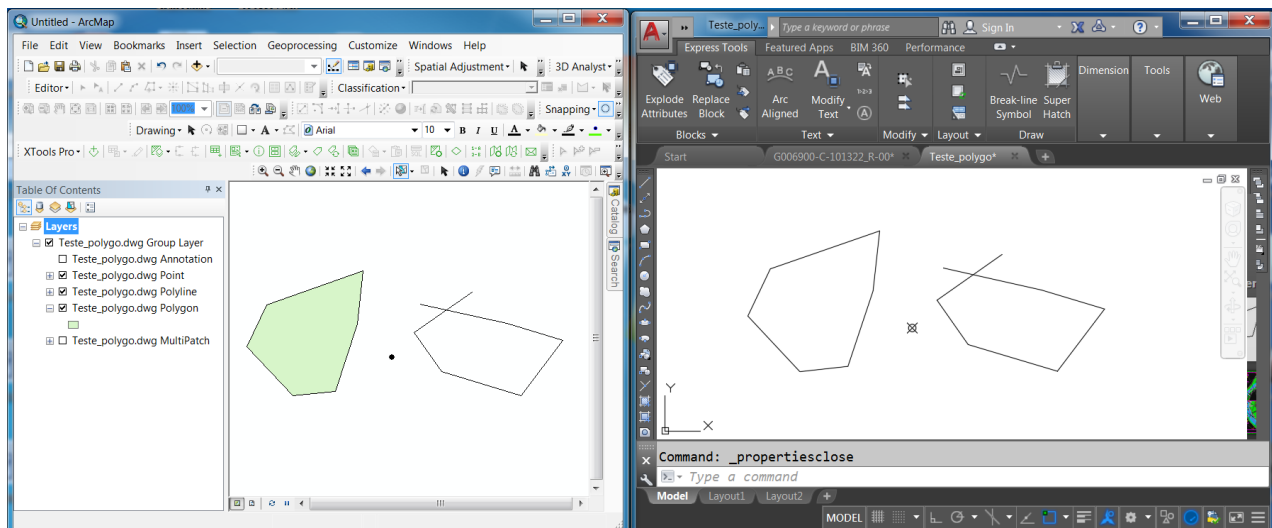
Untitled - ArcMap

File Edit View Bookmarks Insert Selection Geoprocessing Customize Windows Help

Spatial Adjustment 3D Analyst

Editor Classification

Snapping

Drawing Arial 10 B I U A

XTools Pro

Table Of Contents

Layers
Teste_polygo.dwg Group Layer
Teste_polygo.dwg Annotation
Teste_polygo.dwg Point
Teste_polygo.dwg Polyline
Teste_polygo.dwg Polygon
Teste_polygo.dwg MultiPatch

Catalog
Search

Teste_polyg... Type a keyword or phrase Sign In ?

Express Tools Featured Apps BIM 360 Performance

Explode Attributes Replace Block Arc Aligned Modify Text Break-line Symbol Super Hatch Dimension Tools Web

Blocks Text Modify Layout Draw

Start G006900-C-101322_R-00* Teste_polygo*

Y
X

Command: _propertiesclose
Type a command

Model Layout1 Layout2

MODEL